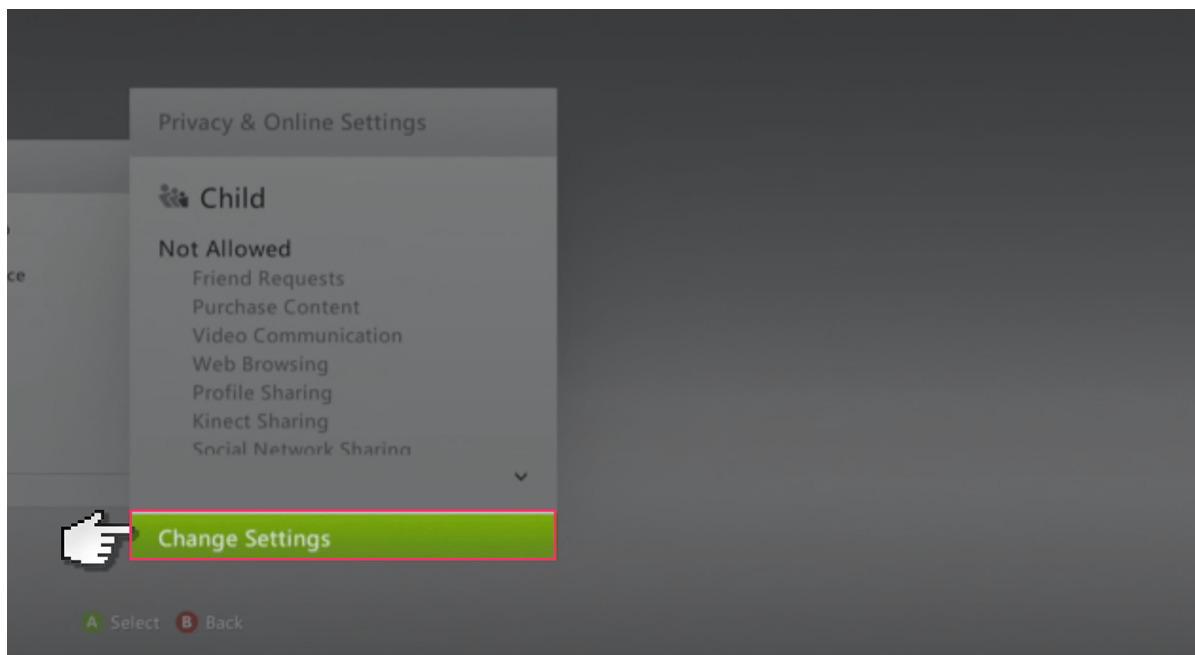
Privacy & Online Settings

Child

Not Allowed
Friend Requests
Purchase Content
Video Communication
Web Browsing
Profile Sharing
Kinect Sharing
Social Network Sharing

ce

Change Settings

A Select B Back